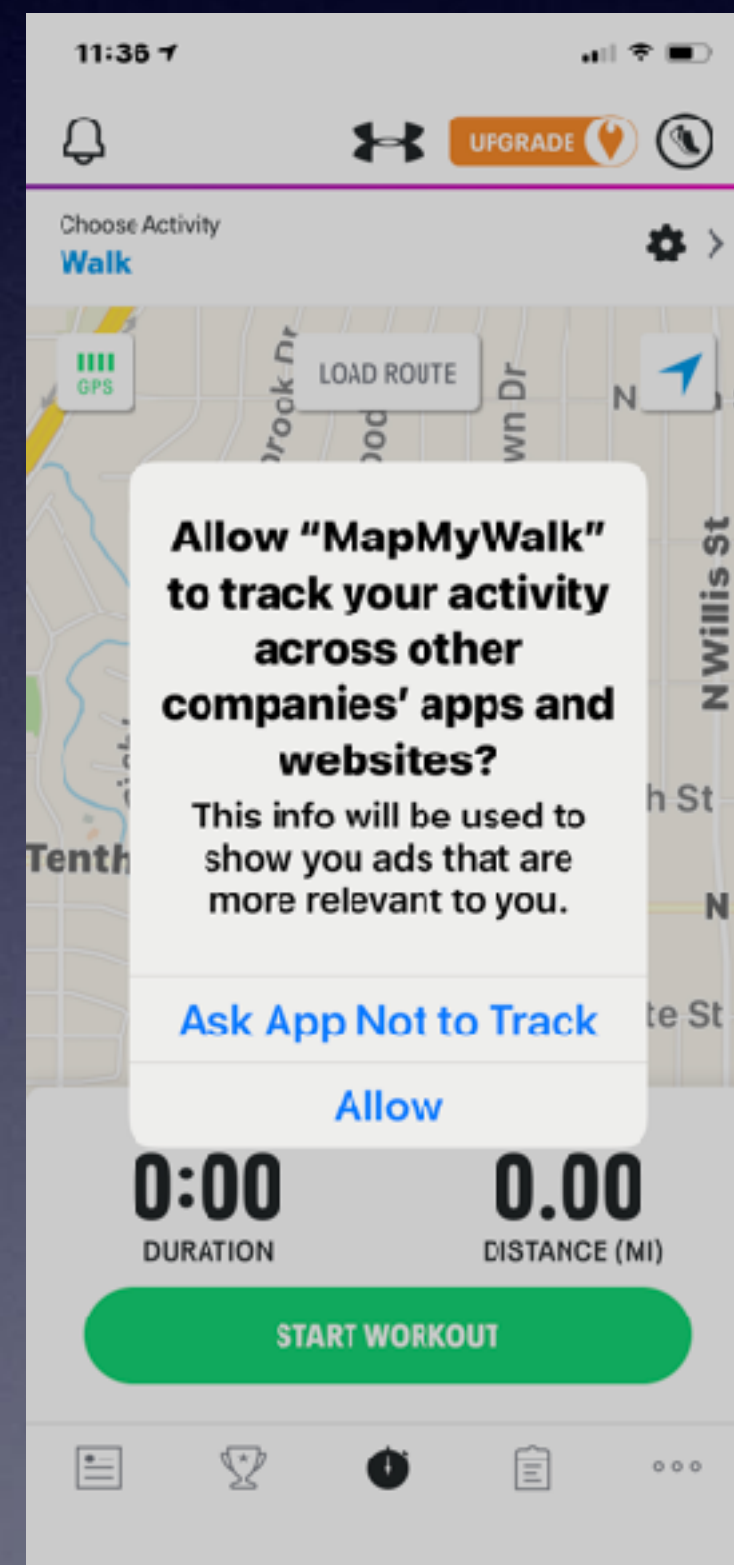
11:36

UPGRADE

Choose Activity
Walk

GPS

LOAD ROUTE

Brock Dr

wn Dr

N

N Willis St

Tenth

h St

N

te St

Allow "MapMyWalk" to track your activity across other companies' apps and websites?

This info will be used to show you ads that are more relevant to you.

Ask App Not to Track

Allow

0:00
DURATION

0.00
DISTANCE (MI)

START WORKOUT